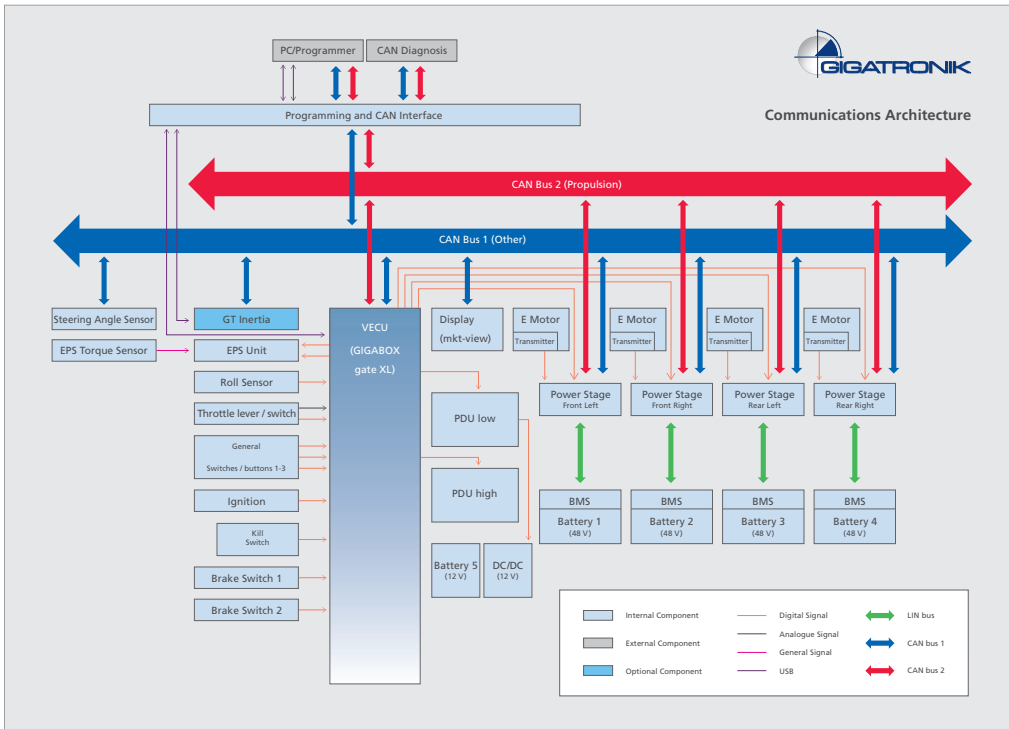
GIGATRONIK

Communications Architecture

PC/Programmer

CAN Diagnosis

Programming and CAN Interface

CAN Bus 2 (Propulsion)

CAN Bus 1 (Other)

Steering Angle Sensor

GT Inertia

EPS Torque Sensor

EPS Unit

Roll Sensor

Throttle lever / switch

General

Switches / buttons 1-3

Ignition

Kill Switch

Brake Switch 1

Brake Switch 2

VECU

(GIGABOX gate XL)

Display

(mkt-view)

E Motor

Transmitter

E Motor

Transmitter

E Motor

Transmitter

E Motor

Transmitter

Power Stage
Front Left

Power Stage
Front Right

Power Stage
Rear Left

Power Stage
Rear Right

PDU low

PDU high

BMS
Battery 1
(48 V)

BMS
Battery 2
(48 V)

BMS
Battery 3
(48 V)

BMS
Battery 4
(48 V)

Battery 5
(12 V)

DC/DC
(12 V)

Internal Component

External Component

Optional Component

Digital Signal

Analogue Signal

General Signal

USB

LIN bus

CAN bus 1

CAN bus 2